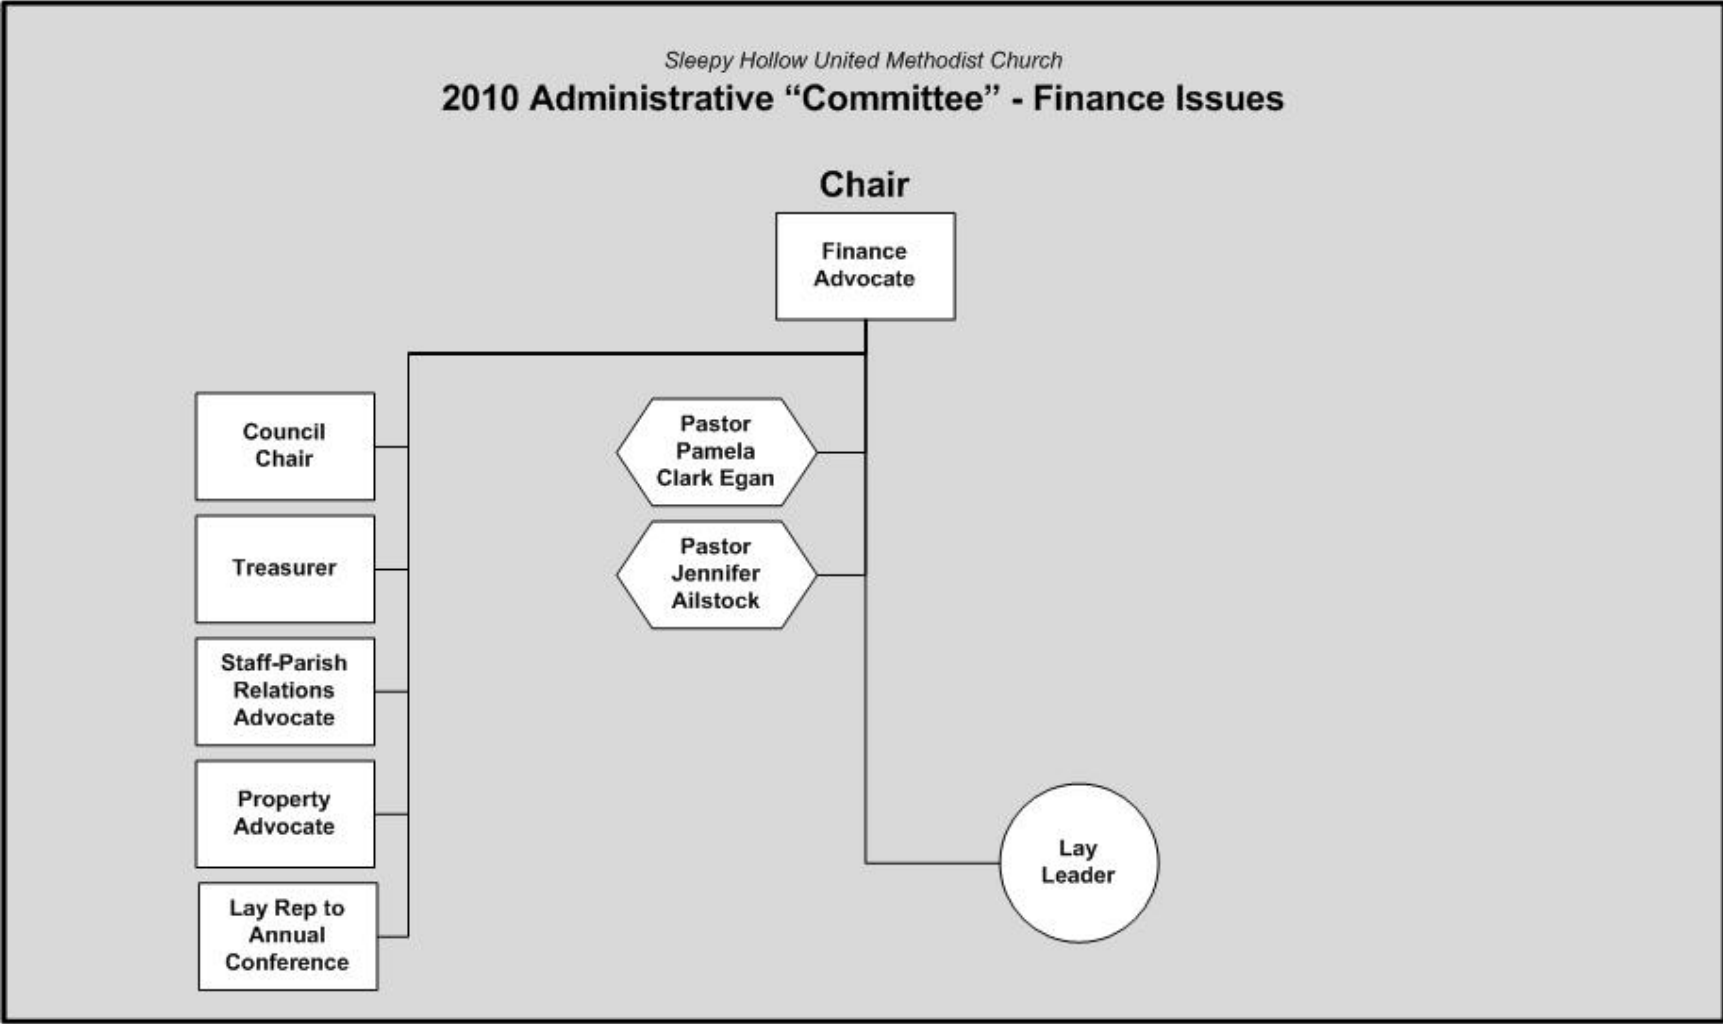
Sleepy Hollow United Methodist Church

2010 Administrative “Committee” - Finance Issues

Chair

Finance Advocate

Council Chair

Treasurer

Staff-Parish Relations Advocate

Property Advocate

Lay Rep to Annual Conference

Pastor Pamela Clark Egan

Pastor Jennifer Ailstock

Lay Leader